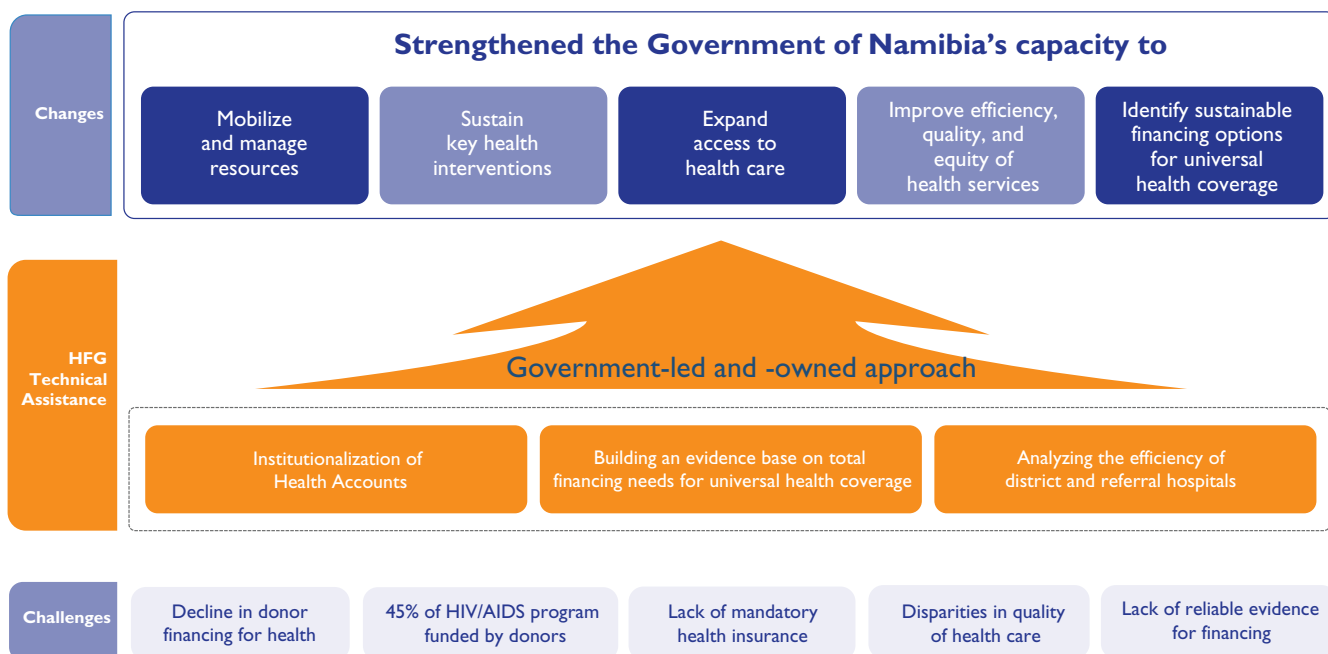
Changes

Strengthened the Government of Namibia's capacity to

Mobilize and manage resources

Sustain key health interventions

Expand access to health care

Improve efficiency, quality, and equity of health services

Identify sustainable financing options for universal health coverage

HFG Technical Assistance

Government-led and -owned approach

Institutionalization of Health Accounts

Building an evidence base on total financing needs for universal health coverage

Analyzing the efficiency of district and referral hospitals

Challenges

Decline in donor financing for health

45% of HIV/AIDS program funded by donors

Lack of mandatory health insurance

Disparities in quality of health care

Lack of reliable evidence for financing